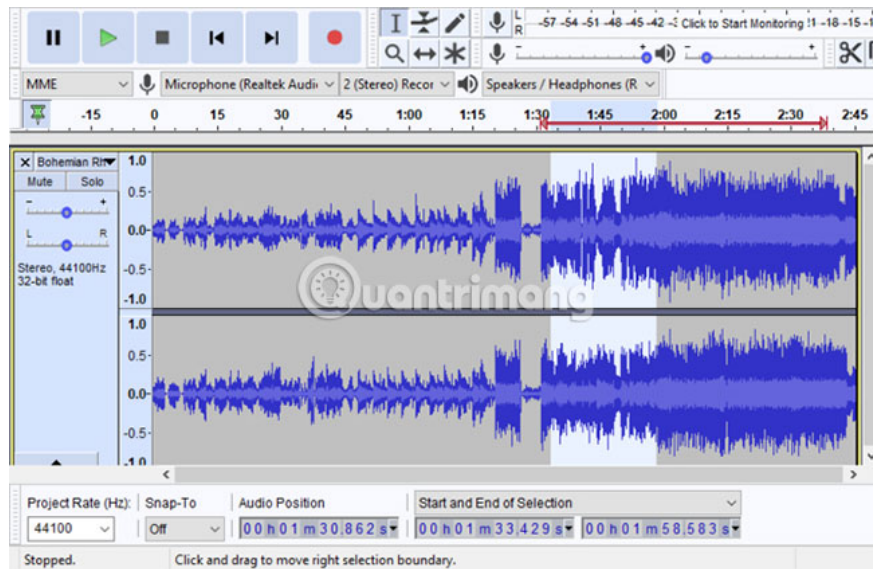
-57 -54 -51 -48 -45 -42 -3 Click to Start Monitoring !1 -18 -15 -1

MME
Microphone (Realtek Audi
2 (Stereo) Recor
Speakers / Headphones (R

-15 0 15 30 45 1:00 1:15 1:30 1:45 2:00 2:15 2:30 2:45

Bohemian Rh
Mute Solo
L R
Stereo, 44100Hz
32-bit float

1.0
0.5-
0.0-
-0.5-
-1.0
1.0
0.5-
0.0-
-0.5-
-1.0

Quantrimang

Project Rate (Hz): Snap-To Audio Position Start and End of Selection
44100 Off 00 h 01 m 30.862 s 00 h 01 m 33.429 s 00 h 01 m 58.583 s

Stopped. Click and drag to move right selection boundary.